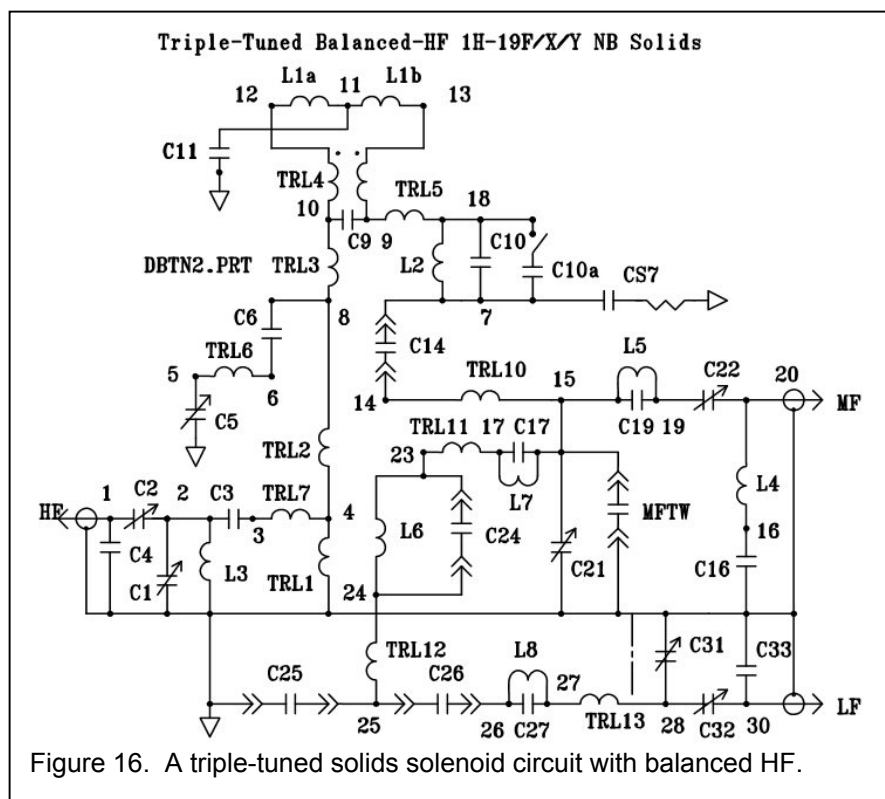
Triple-Tuned Balanced-HF 1H-19F/X/Y NB Solids

12 L1a 11 L1b 13

C11

TRL4

10

TRL5

18

C9 9

C10

DBTN2.PRT

TRL3

L2

C10a

CS7

C6

8

7

C14

TRL6

5

6

TRL10

15

L5

C22

20

MF

C5

14

C19 19

TRL2

23

TRL11 17 C17

L7

MFTW

L4

HF

1

C2

2

C3

TRL7

3

4

L6

C24

16

C4

C1

L3

TRL1

24

C21

C16

TRL12

L8

27

C31

C33

C25

C26

25

26 C27

TRL13

28

C32

30

LF

Figure 16. A triple-tuned solids solenoid circuit with balanced HF.